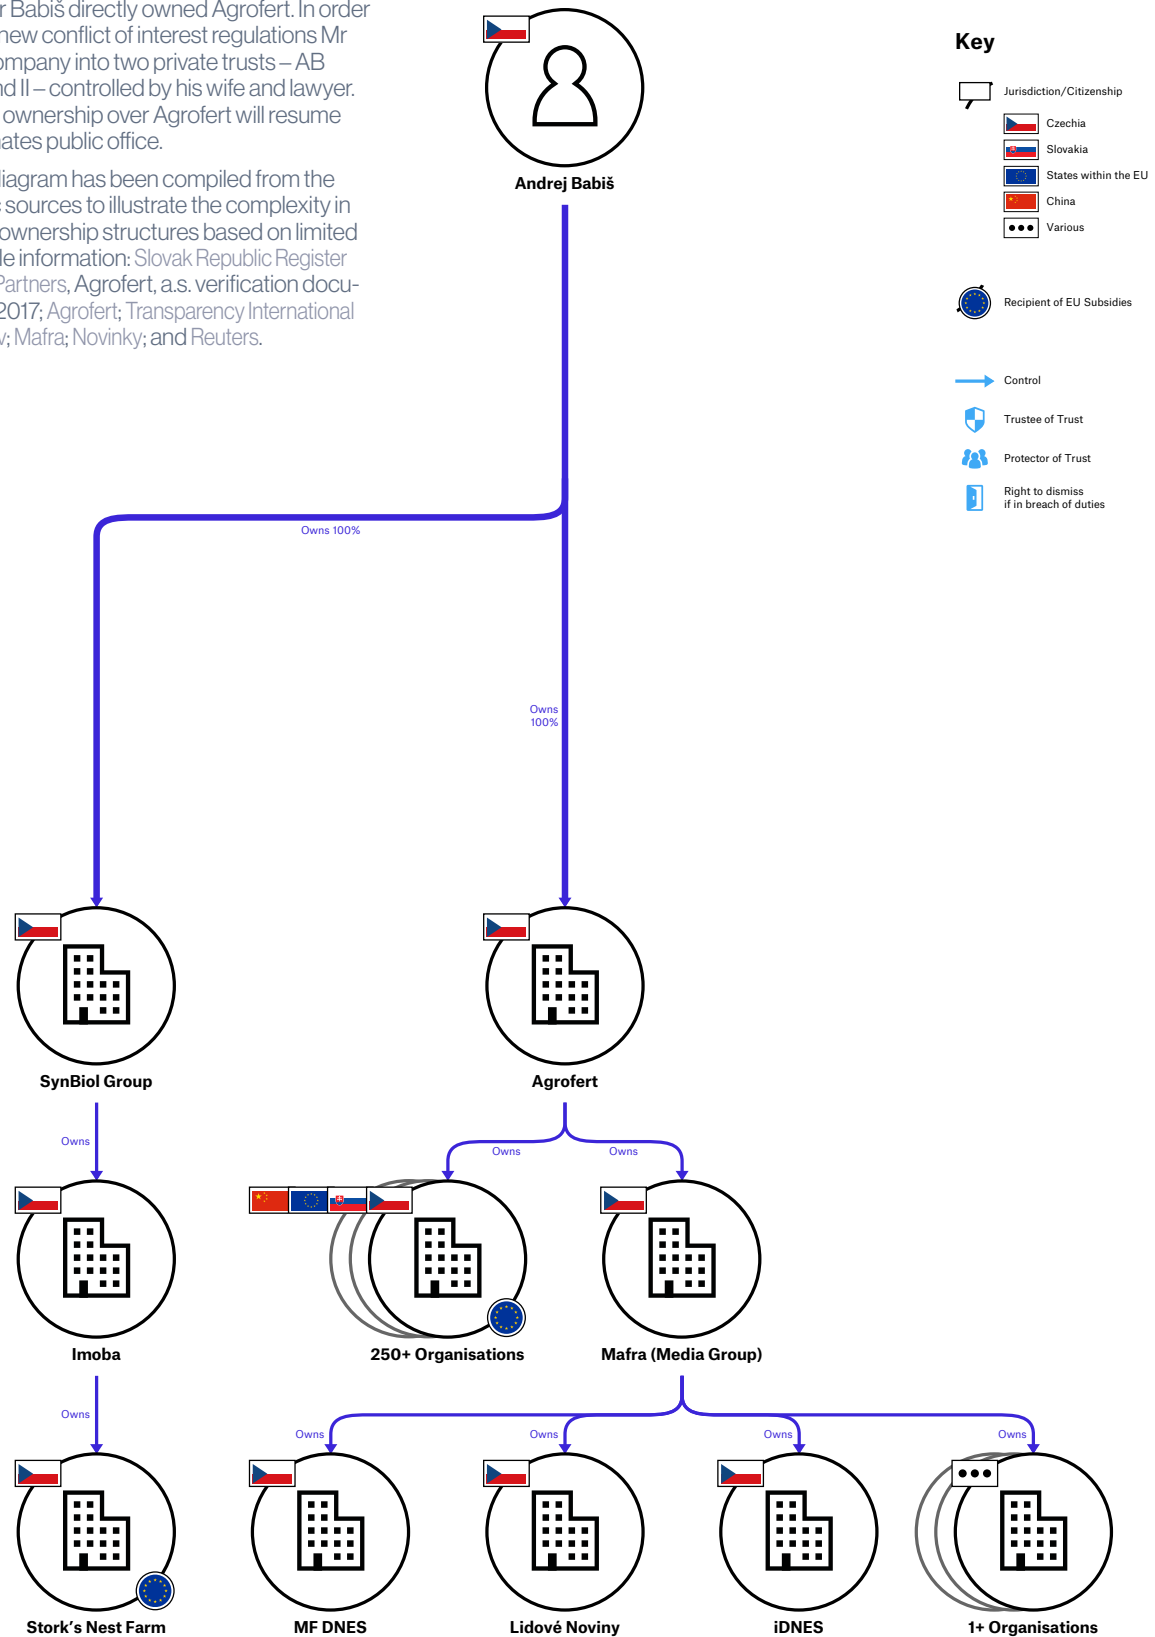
r Babiš directly owned Agrofert. In order new conflict of interest regulations Mr ompany into two private trusts – AB nd II – controlled by his wife and lawyer. ownership over Agrofert will resume ates public office.

iagram has been compiled from the sources to illustrate the complexity in ownership structures based on limited le information: Slovak Republic Register Partners, Agrofert, a.s. verification docu- 2017; Agrofert; Transparency International v; Mafra; Novinky; and Reuters.

Key

Jurisdiction/Citizenship
Czechia
Slovakia
States within the EU
China
Various

Recipient of EU Subsidies

Control
Trustee of Trust
Protector of Trust
Right to dismiss if in breach of duties

Andrej Babiš

Owns 100%

Owns 100%

SynBiol Group

Agrofert

Owns

Owns

Owns

Imoba

250+ Organisations

Mafra (Media Group)

Owns

Owns

Owns

Owns

Owns

Stork's Nest Farm

MF DNES

Lidové Noviny

iDNES

1+ Organisations